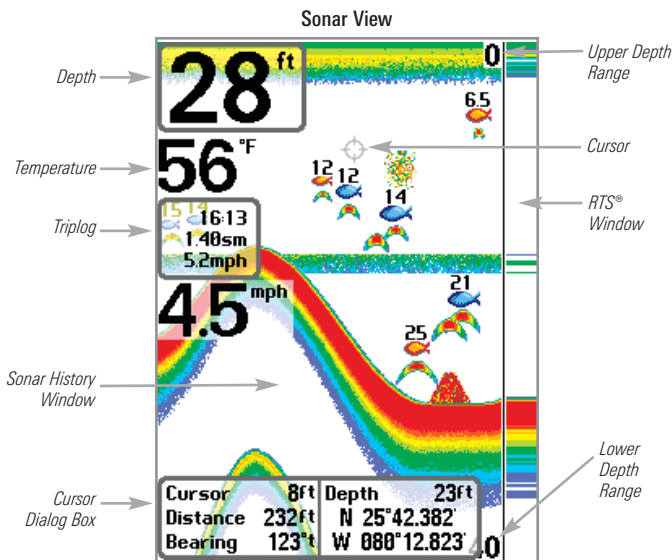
Sonar View

Depth

28 ft

0

Upper Depth Range

6.5

Temperature

56 °F

Cursor

12 12

14

Triplog

15 14

16:13

1.40sm

5.2mph

RTS® Window

4.5 mph

21

25

Sonar History Window

Lower Depth Range

Cursor Dialog Box

| Cursor | 8ft | Depth | 23ft |
|---|---|---|---|
| Distance | 232ft | N | 25°42.382' |
| Bearing | 123°t | W | 080°12.823' |

40